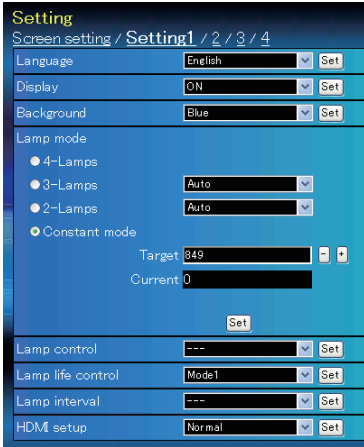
Setting
Screen setting / Setting1 / 2 / 3 / 4

Language English Set
Display ON Set
Background Blue Set
Lamp mode
4-Lamps
3-Lamps Auto
2-Lamps Auto
Constant mode
Target 849 - +
Current 0
Set
Lamp control --- Set
Lamp life control Mode1 Set
Lamp interval --- Set
HDMI setup Normal Set